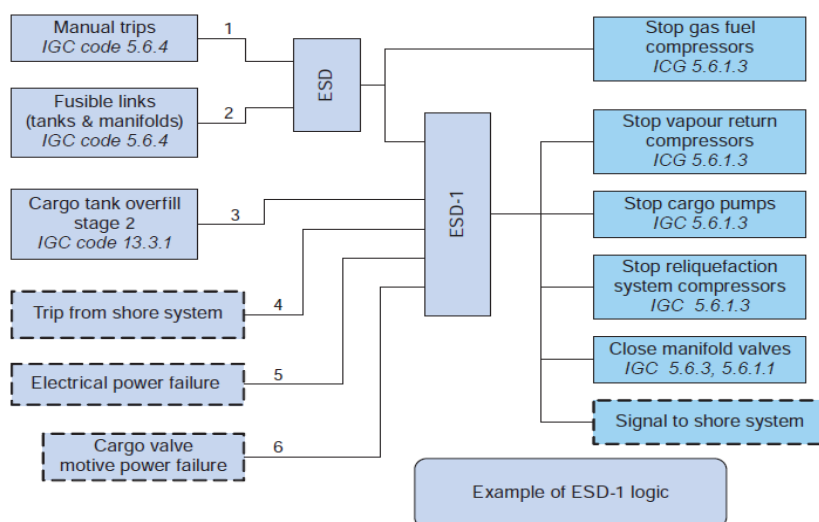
Manual trips
IGC code 5.6.4

1

Fusible links
(tanks & manifolds)
IGC code 5.6.4

2

ESD

Cargo tank overfill
stage 2
IGC code 13.3.1

3

Trip from shore system

4

Electrical power failure

5

Cargo valve
motive power failure

6

ESD-1

Stop gas fuel
compressors
ICG 5.6.1.3

Stop vapour return
compressors
ICG 5.6.1.3

Stop cargo pumps
IGC 5.6.1.3

Stop reliquefaction
system compressors
IGC 5.6.1.3

Close manifold valves
IGC 5.6.3, 5.6.1.1

Signal to shore system

Example of ESD-1 logic